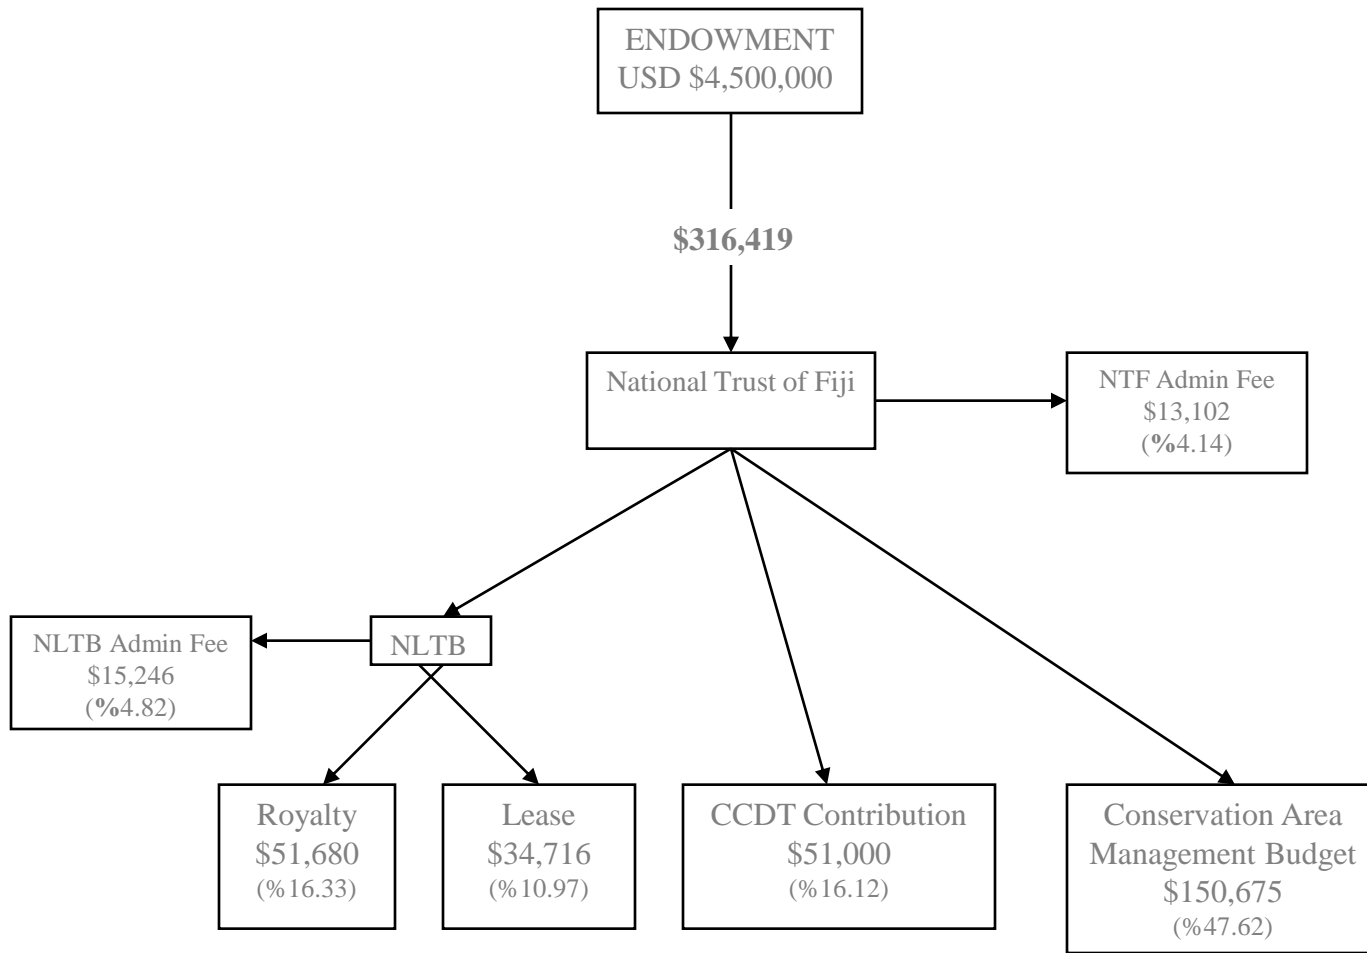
ENDOWMENT
USD \$4,500,000

**\$316,419**

National Trust of Fiji

NTF Admin Fee
\$13,102
(**%**4.14)

NLTB Admin Fee
\$15,246
(**%**4.82)

NLTB

Royalty
\$51,680
(%16.33)

Lease
\$34,716
(%10.97)

CCDT Contribution
\$51,000
(%16.12)

Conservation Area
Management Budget
\$150,675
(%47.62)